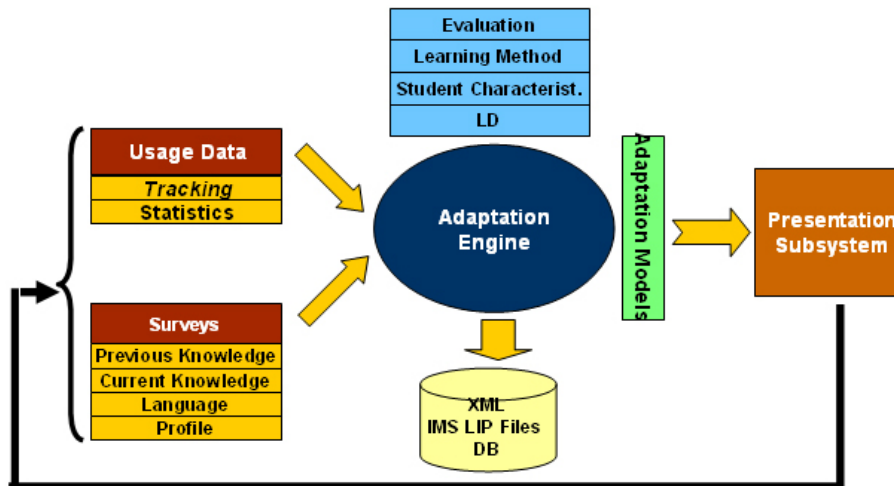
Evaluation
Learning Method
Student Characterist.
LD

Usage Data
*Tracking*
Statistics

Adaptation Engine

Adaptation Models

Presentation Subsystem

Surveys
Previous Knowledge
Current Knowledge
Language
Profile

XML
IMS LIP Files
DB